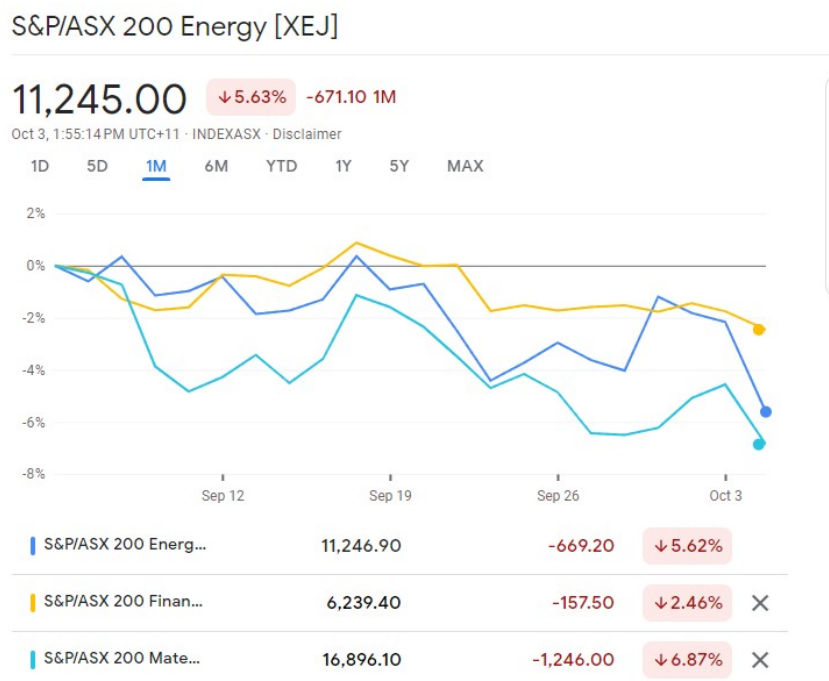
S&P/ASX 200 Energy [XEJ]

11,245.00 ↓5.63% -671.10 1M

Oct 3, 1:55:14 PM UTC+11 · INDEXASX · Disclaimer

1D 5D 1M 6M YTD 1Y 5Y MAX

2%
0%
-2%
-4%
-6%
-8%

Sep 12 Sep 19 Sep 26 Oct 3

| | | | |
|---|---|---|---|
| S&P/ASX 200 Energ... | 11,246.90 | -669.20 | ↓5.62% |
| S&P/ASX 200 Finan... | 6,239.40 | -157.50 | ↓2.46% × |
| S&P/ASX 200 Mate... | 16,896.10 | -1,246.00 | ↓6.87% × |